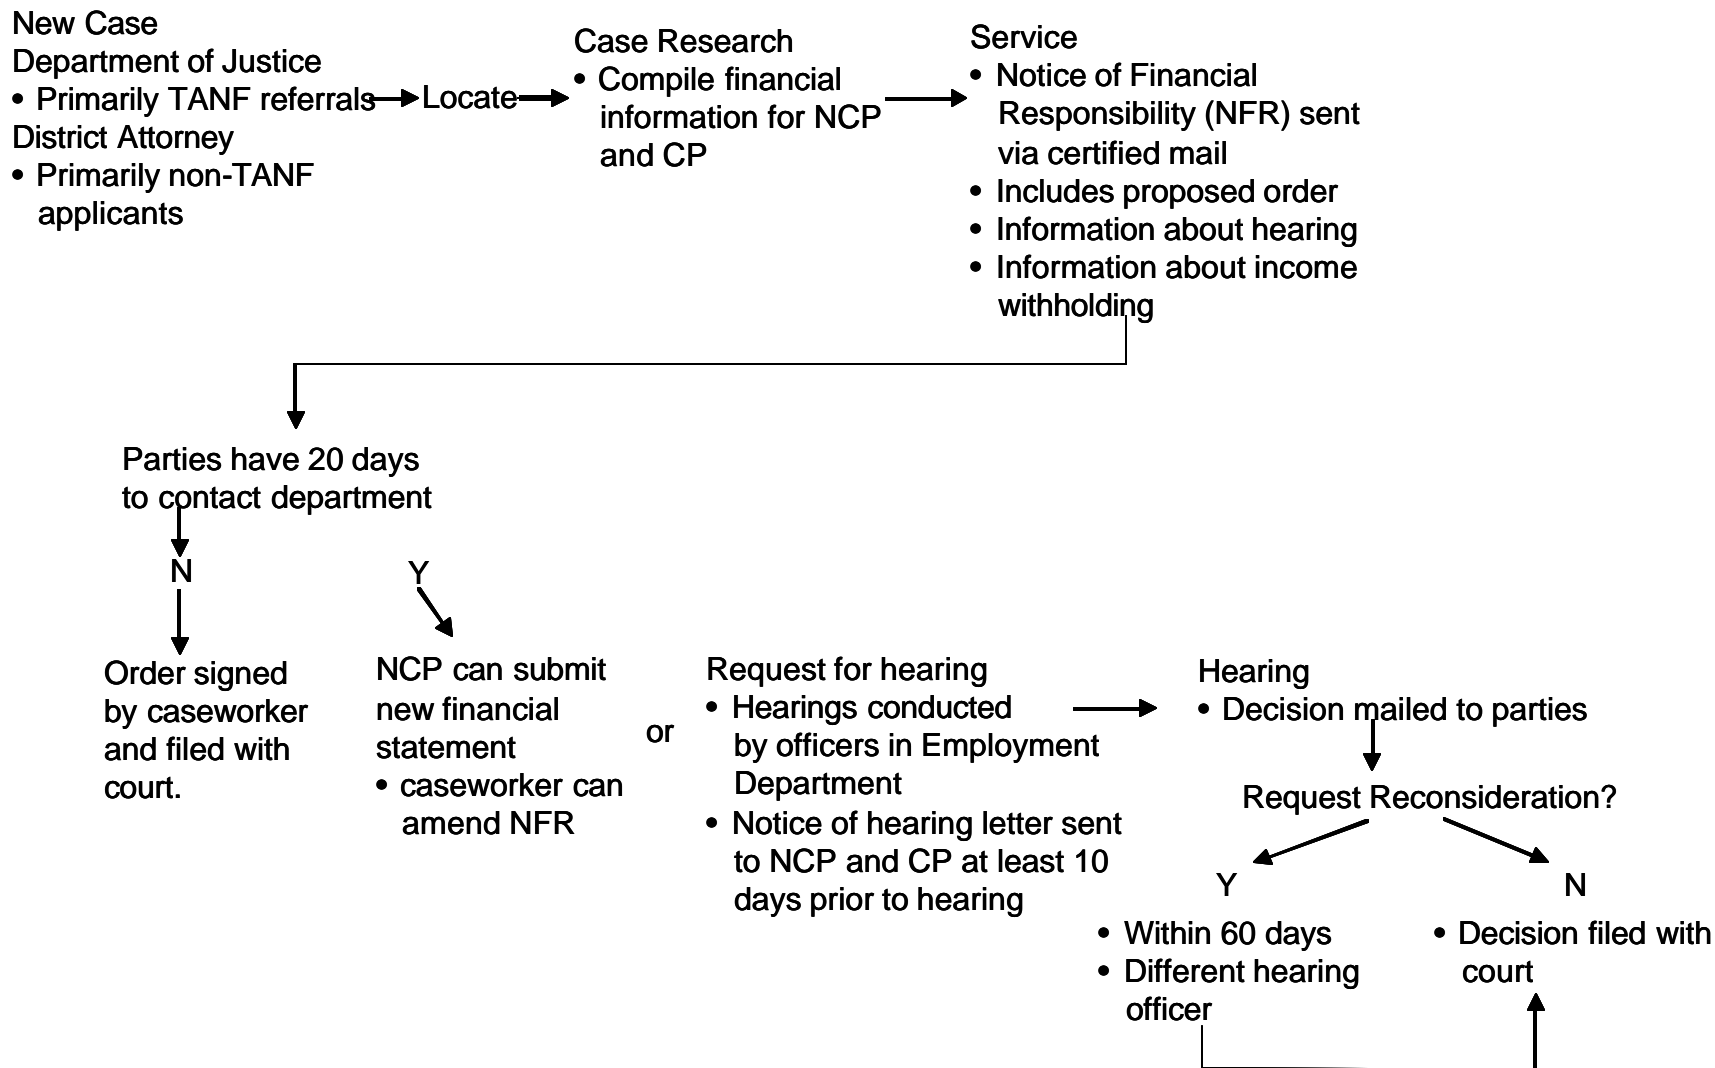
New Case
Department of Justice
• Primarily TANF referrals
District Attorney
• Primarily non-TANF applicants

Locate

Case Research
• Compile financial information for NCP and CP

Service
• Notice of Financial Responsibility (NFR) sent via certified mail
• Includes proposed order
• Information about hearing
• Information about income withholding

Parties have 20 days to contact department

N

Y

Order signed by caseworker and filed with court.

NCP can submit new financial statement
• caseworker can amend NFR

or

Request for hearing
• Hearings conducted by officers in Employment Department
• Notice of hearing letter sent to NCP and CP at least 10 days prior to hearing

Hearing
• Decision mailed to parties

Request Reconsideration?

Y

N

• Within 60 days
• Different hearing officer

• Decision filed with court